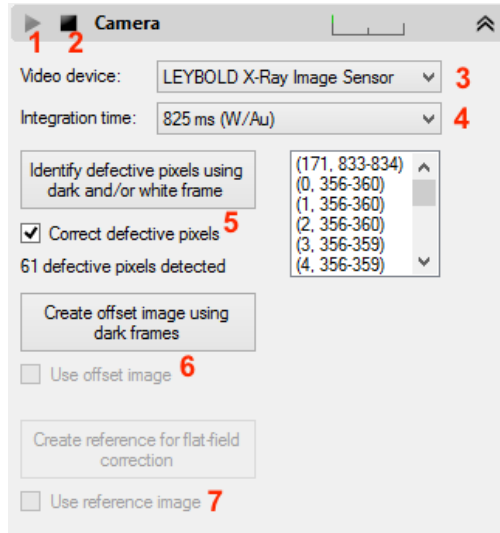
1 2 Camera

Video device: LEYBOLD X-Ray Image Sensor 3

Integration time: 825 ms (W/Au) 4

Identify defective pixels using dark and/or white frame

(171, 833-834)
(0, 356-360)
(1, 356-360)
(2, 356-360)
(3, 356-359)
(4, 356-359)

Correct defective pixels 5

61 defective pixels detected

Create offset image using dark frames

Use offset image 6

Create reference for flat-field correction

Use reference image 7